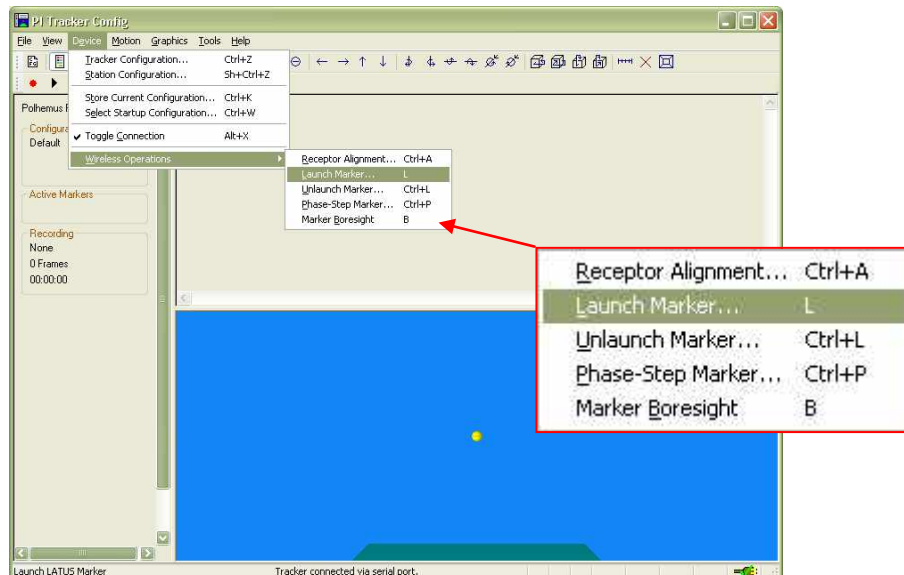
PI Tracker Config

File View Device Motion Graphics Tools Help

Tracker Configuration... Ctrl+Z
Station Configuration... Sh+Ctrl+Z
Store Current Configuration... Ctrl+K
Select Startup Configuration... Ctrl+W
Toggle Connection Alt+X
Wireless Operations

Receptor Alignment... Ctrl+A
Launch Marker... L
Unlaunch Marker... Ctrl+L
Phase-Step Marker... Ctrl+P
Marker Boresight B

Polhemus F
Configura
Default

Active Markers

Recording
None
0 Frames
00:00:00

Receptor Alignment... Ctrl+A
Launch Marker... L
Unlaunch Marker... Ctrl+L
Phase-Step Marker... Ctrl+P
Marker Boresight B

Launch LATUS Marker
Tracker connected via serial port.